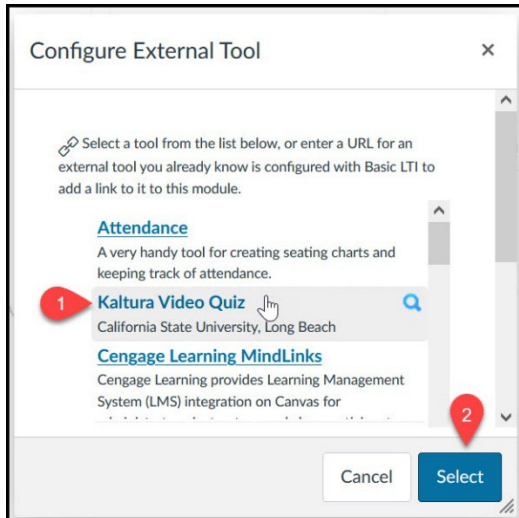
Configure External Tool

×

Select a tool from the list below, or enter a URL for an external tool you already know is configured with Basic LTI to add a link to it to this module.

Attendance
A very handy tool for creating seating charts and keeping track of attendance.

1

Kaltura Video Quiz
California State University, Long Beach

Cengage Learning MindLinks
Cengage Learning provides Learning Management System (LMS) integration on Canvas for
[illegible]

2

Cancel

Select